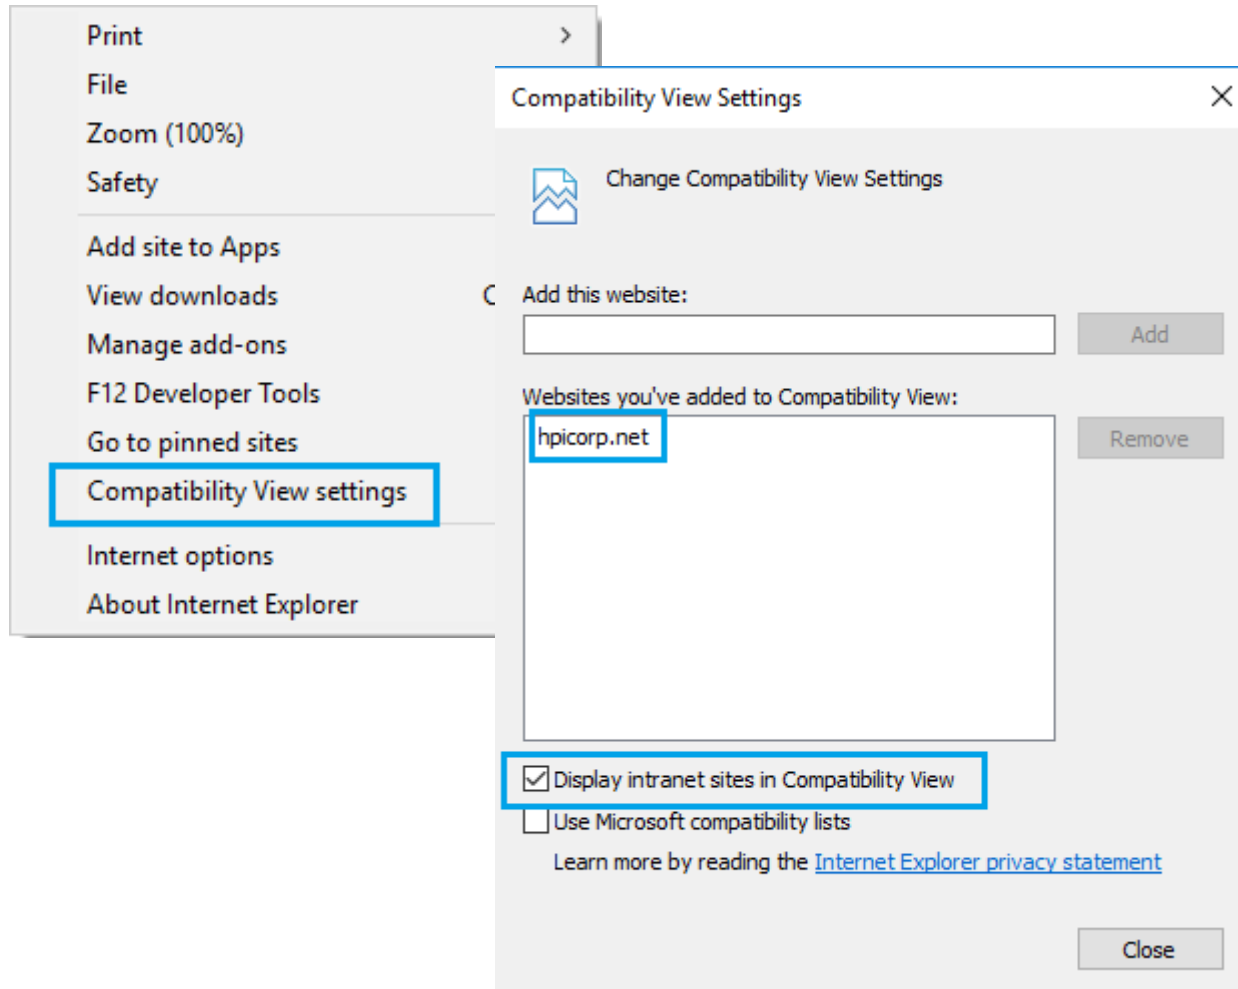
Print
File
Zoom (100%)
Safety
Add site to Apps
View downloads
Manage add-ons
F12 Developer Tools
Go to pinned sites
Compatibility View settings
Internet options
About Internet Explorer

Compatibility View Settings

Change Compatibility View Settings

Add this website:

Add

Websites you've added to Compatibility View:

hpicorp.net

Remove

Display intranet sites in Compatibility View

Use Microsoft compatibility lists

Learn more by reading the Internet Explorer privacy statement

Close